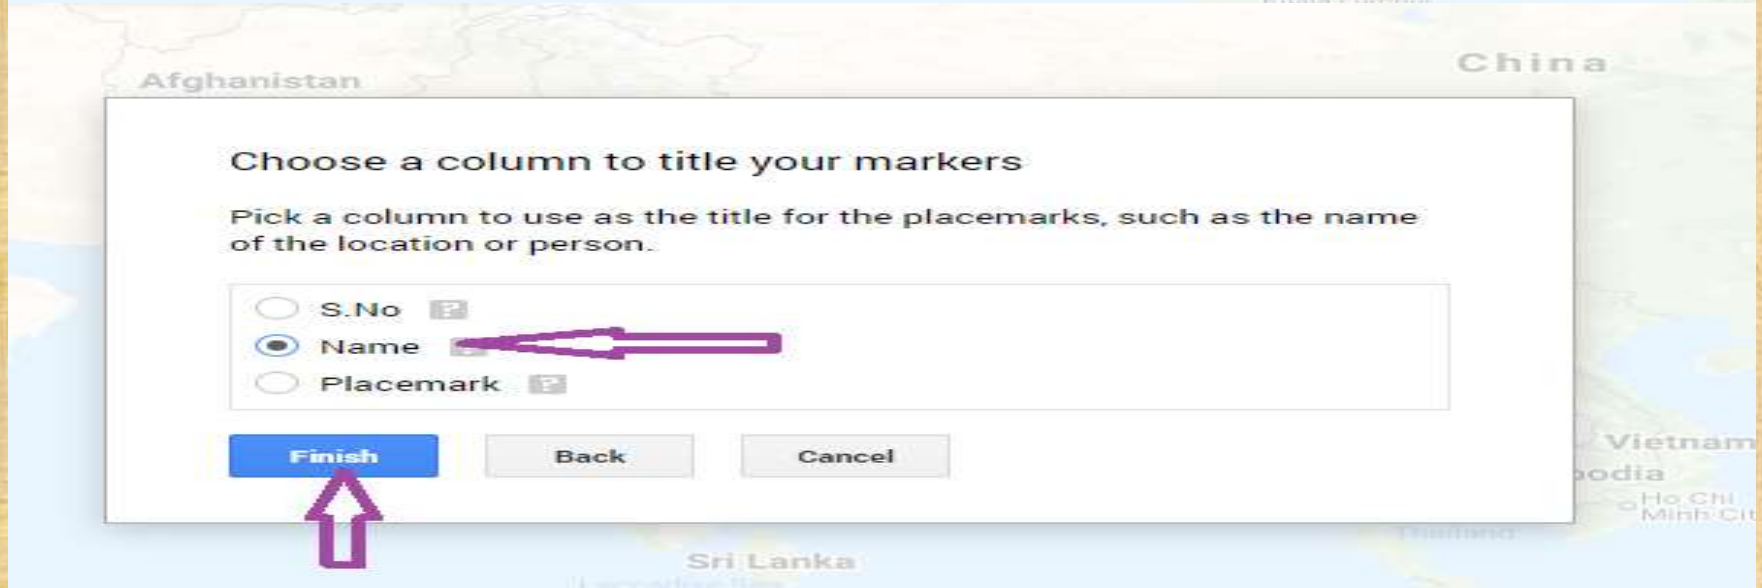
Afghanistan

China

Choose a column to title your markers

Pick a column to use as the title for the placemarks, such as the name of the location or person.

S.No

Name

Placemark

Finish

Back

Cancel

Vietnam

odia

Ho Chi Minh Cit

Thailand

Sri Lanka